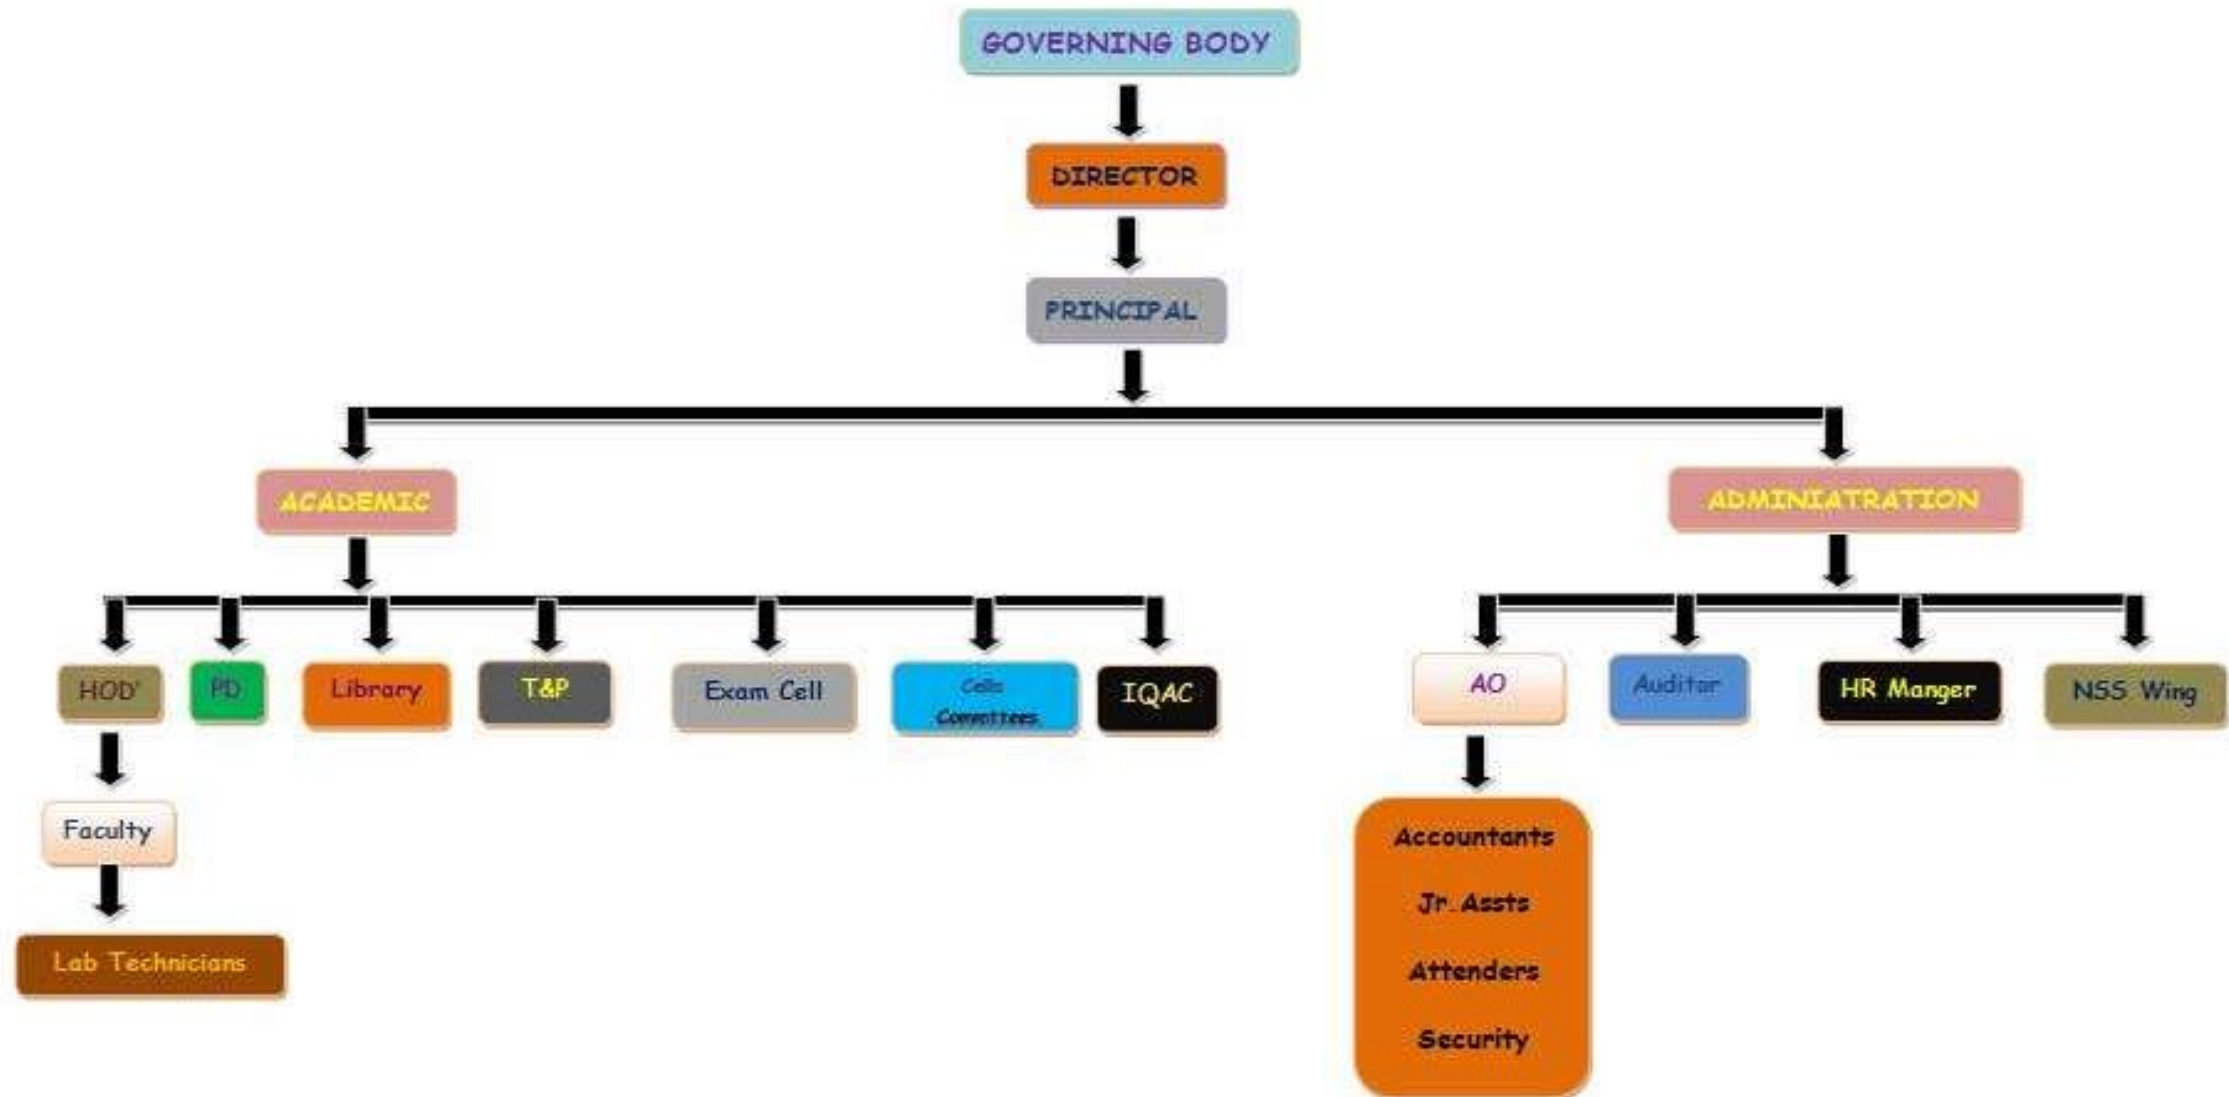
GOVERNING BODY

DIRECTOR

PRINCIPAL

ACADEMIC

ADMINIATRATION

HOD'

PD

Library

T&P

Exam Cell

Cells Committees

IQAC

AO

Auditor

HR Manger

NSS Wing

Faculty

Lab Technicians

Accountants

Jr. Assts

Attenders

Security